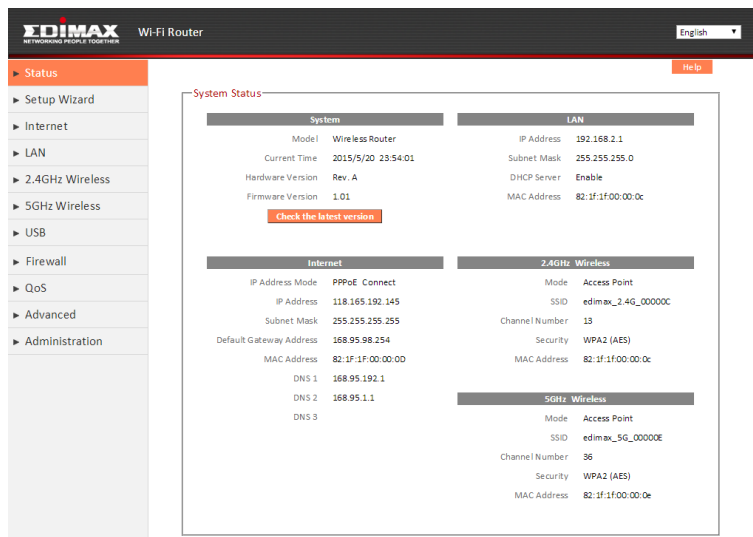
EDIMAX
NETWORKING PEOPLE TOGETHER
Wi-Fi Router

English

► Status
► Setup Wizard
► Internet
► LAN
► 2.4GHz Wireless
► 5GHz Wireless
► USB
► Firewall
► QoS
► Advanced
► Administration

Help

System Status

System

| | |
|---|---|
| Model | Wireless Router |
| Current Time | 2015/5/20 23:54:01 |
| Hardware Version | Rev. A |
| Firmware Version | 1.01 |

Check the latest version

LAN

| | |
|---|---|
| IP Address | 192.168.2.1 |
| Subnet Mask | 255.255.255.0 |
| DHCP Server | Enable |
| MAC Address | 82:1f:1f:00:00:0c |

Internet

| | |
|---|---|
| IP Address Mode | PPPoE Connect |
| IP Address | 118.165.192.145 |
| Subnet Mask | 255.255.255.255 |
| Default Gateway Address | 168.95.98.254 |
| MAC Address | 82:1F:1F:00:00:0D |
| DNS 1 | 168.95.192.1 |
| DNS 2 | 168.95.1.1 |
| DNS 3 | |

2.4GHz Wireless

| | |
|---|---|
| Mode | Access Point |
| SSID | edimax_2.4G_00000C |
| Channel Number | 13 |
| Security | WPA2 (AES) |
| MAC Address | 82:1f:1f:00:00:0c |

5GHz Wireless

| | |
|---|---|
| Mode | Access Point |
| SSID | edimax_5G_00000E |
| Channel Number | 36 |
| Security | WPA2 (AES) |
| MAC Address | 82:1f:1f:00:00:0e |